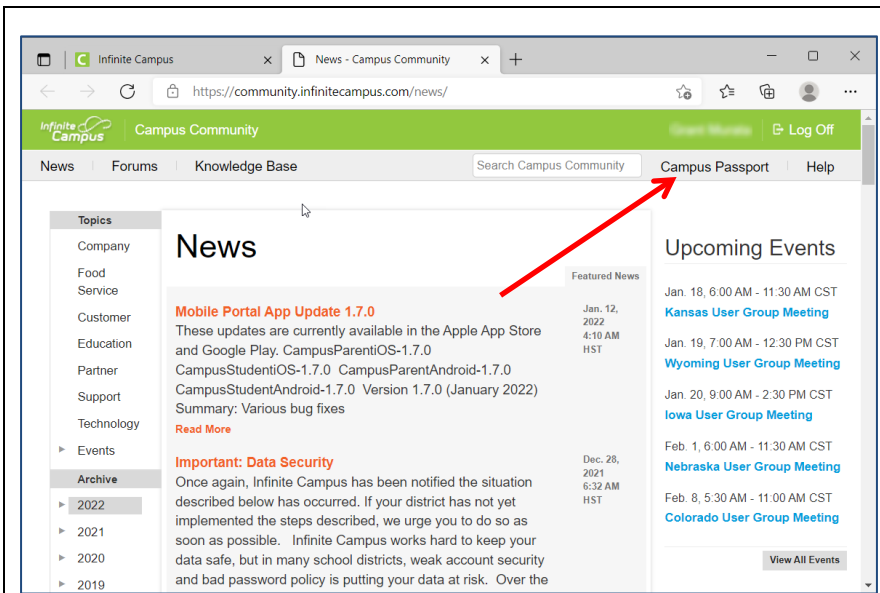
Infinite Campus
News - Campus Community
https://community.infinitecampus.com/news/

Infinite Campus
Campus Community
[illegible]
Log Off

News
Forums
Knowledge Base
Search Campus Community
Campus Passport
Help

Topics
Company
Food Service
Customer
Education
Partner
Support
Technology
Events
Archive
2022
2021
2020
2019

News

Featured News

Mobile Portal App Update 1.7.0
Jan. 12, 2022 4:10 AM HST
These updates are currently available in the Apple App Store and Google Play. CampusParentiOS-1.7.0 CampusStudentiOS-1.7.0 CampusParentAndroid-1.7.0 CampusStudentAndroid-1.7.0 Version 1.7.0 (January 2022) Summary: Various bug fixes
Read More

Important: Data Security
Dec. 28, 2021 6:32 AM HST
Once again, Infinite Campus has been notified the situation described below has occurred. If your district has not yet implemented the steps described, we urge you to do so as soon as possible. Infinite Campus works hard to keep your data safe, but in many school districts, weak account security and bad password policy is putting your data at risk. Over the

Upcoming Events
Jan. 18, 6:00 AM - 11:30 AM CST
Kansas User Group Meeting
Jan. 19, 7:00 AM - 12:30 PM CST
Wyoming User Group Meeting
Jan. 20, 9:00 AM - 2:30 PM CST
Iowa User Group Meeting
Feb. 1, 6:00 AM - 11:30 AM CST
Nebraska User Group Meeting
Feb. 8, 5:30 AM - 11:00 AM CST
Colorado User Group Meeting
View All Events